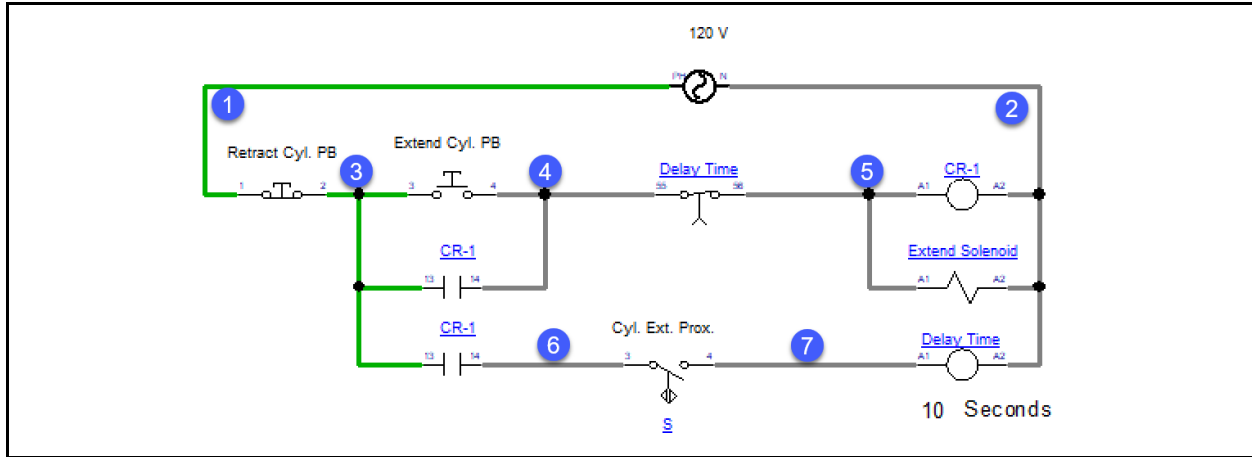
120 V

PH N

1

2

Retract Cyl. PB

1 2

3

Extend Cyl. PB

3 4

4

Delay Time

55 56

5

CR-1

A1 A2

CR-1

13 14

Extend Solenoid

A1 A2

CR-1

13 14

6

Cyl. Ext. Prox.

3 4

7

Delay Time

A1 A2

S

10 Seconds